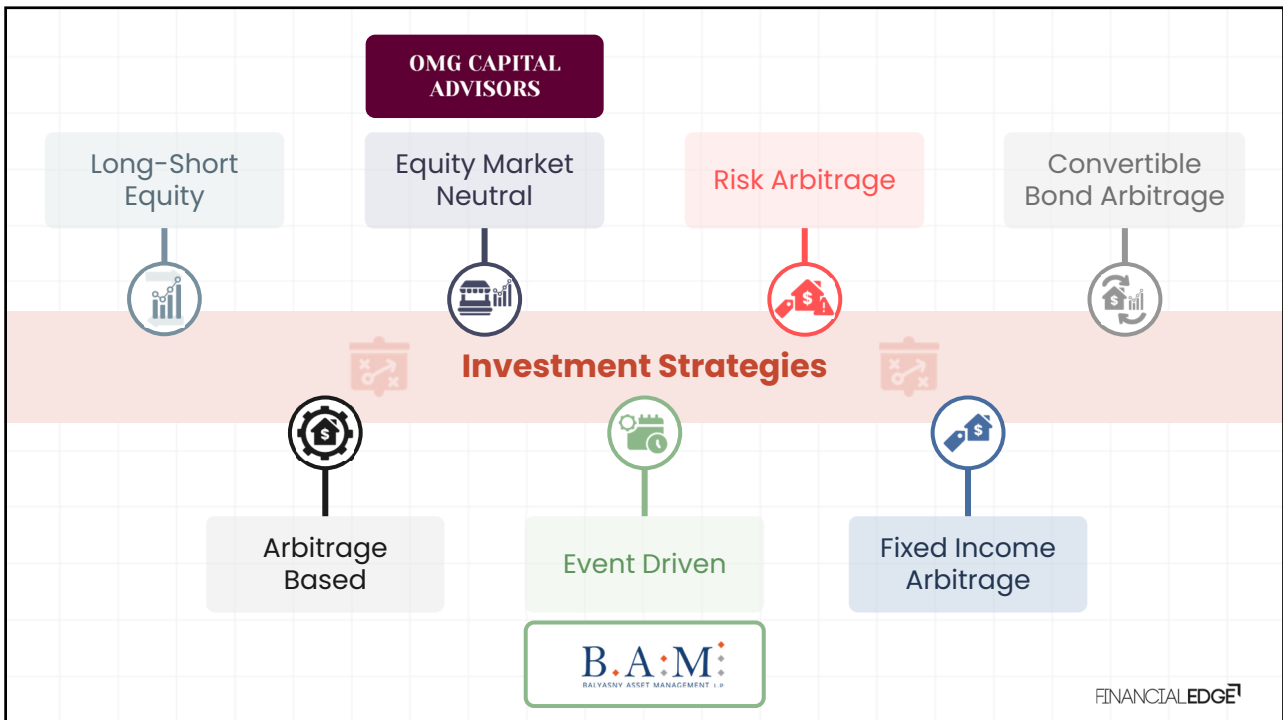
OMG CAPITAL ADVISORS

Long-Short Equity

Equity Market Neutral

Risk Arbitrage

Convertible Bond Arbitrage

Investment Strategies

Arbitrage Based

Event Driven

Fixed Income Arbitrage

B.A.M.
BALYASNY ASSET MANAGEMENT L.P.

FINANCIALEDGE